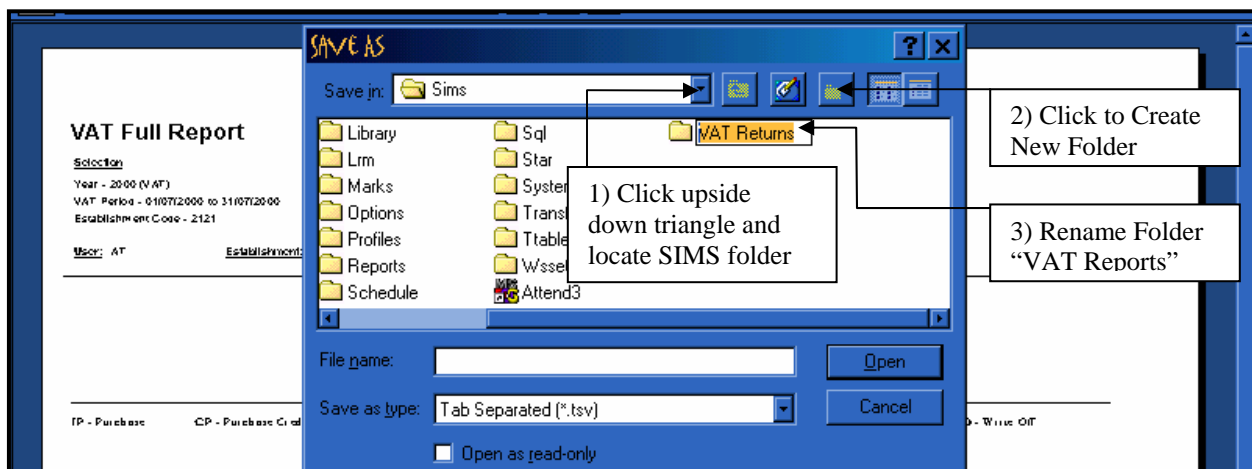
VAT Full Report

Selection

Year - 2000 (VAT)

VAT Period - 01/07/2000 to 31/07/2000

Establishment Code - 2121

User: AT

Establishment

IP - Purchase

CP - Purchase Cred

D - Write Off

SAVE AS

?

X

Save in: Sims

Library

Lrm

Marks

Options

Profiles

Reports

Schedule

Sql

Star

Syster

Transl

Ttable

Wsse

Attend3

VAT Returns

1) Click upside down triangle and locate SIMS folder

2) Click to Create New Folder

3) Rename Folder "VAT Reports"

File name:

Open

Save as type: Tab Separated (*.tsv)

Cancel

Open as read-only